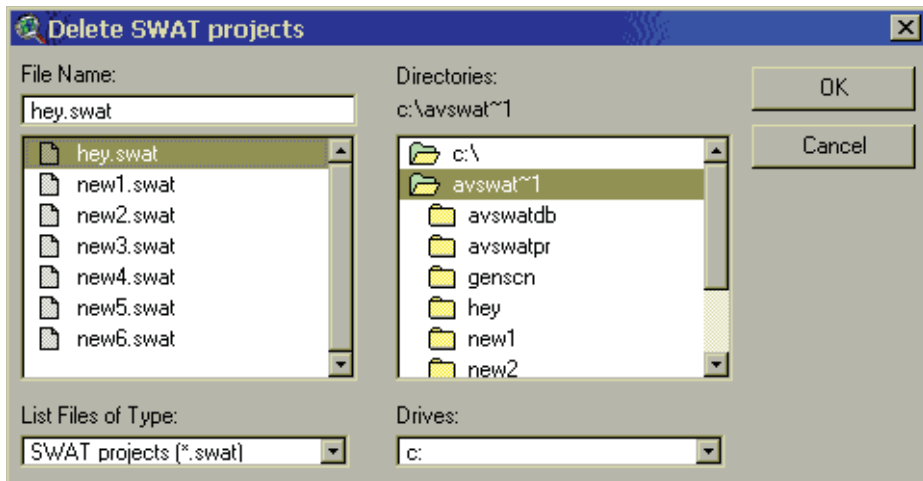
Delete SWAT projects

File Name:

hey.swat

hey.swat
new1.swat
new2.swat
new3.swat
new4.swat
new5.swat
new6.swat

Directories:

c:\avswat~1

c:\
avswat~1
avswatdb
avswatpr
genscn
hey
new1
new2

OK

Cancel

List Files of Type:

SWAT projects (*.swat)

Drives:

c: